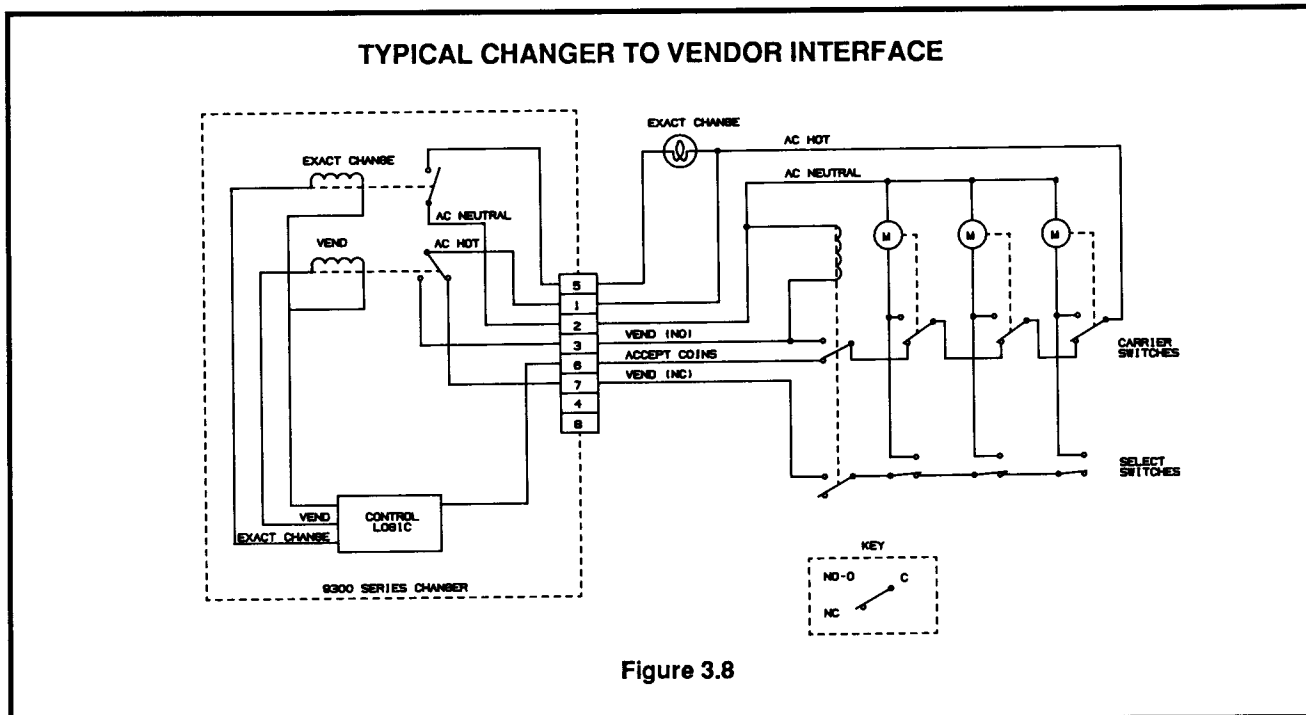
TYPICAL CHANGER TO VENDOR INTERFACE

EXACT CHANGE
AC NEUTRAL
VEND
AC HOT
EXACT CHANGE
AC HOT
AC NEUTRAL
M
M
M
5
1
2
3
6
7
4
8
VEND (NO)
ACCEPT COINS
VEND (NC)
CARRIER SWITCHES
SELECT SWITCHES
VEND
EXACT CHANGE
CONTROL LOGIC
9300 SERIES CHANGER
KEY
NO-O
C
NC

Figure 3.8